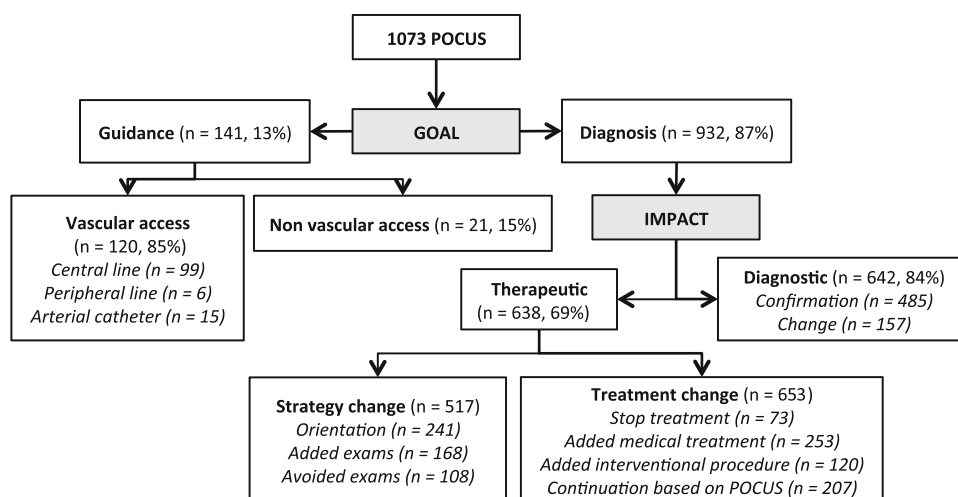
1073 POCUS

GOAL

Guidance (n = 141, 13%)

Diagnosis (n = 932, 87%)

Vascular access
(n = 120, 85%)
Central line (n = 99)
Peripheral line (n = 6)
Arterial catheter (n = 15)

Non vascular access (n = 21, 15%)

IMPACT

Therapeutic
(n = 638, 69%)

Diagnostic (n = 642, 84%)
Confirmation (n = 485)
Change (n = 157)

Strategy change (n = 517)
Orientation (n = 241)
Added exams (n = 168)
Avoided exams (n = 108)

Treatment change (n = 653)
Stop treatment (n = 73)
Added medical treatment (n = 253)
Added interventional procedure (n = 120)
Continuation based on POCUS (n = 207)